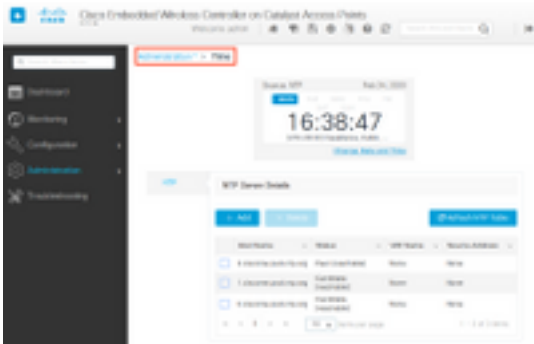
Cisco Embedded Wireless Controller on Catalyst Access Points

Welcome admin

Administration > Time

Dashboard

Monitoring

Configuration

Administration

Troubleshooting

16:38:47

NTP

NTP Server Details

+ Add

Refresh NTP Status

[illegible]